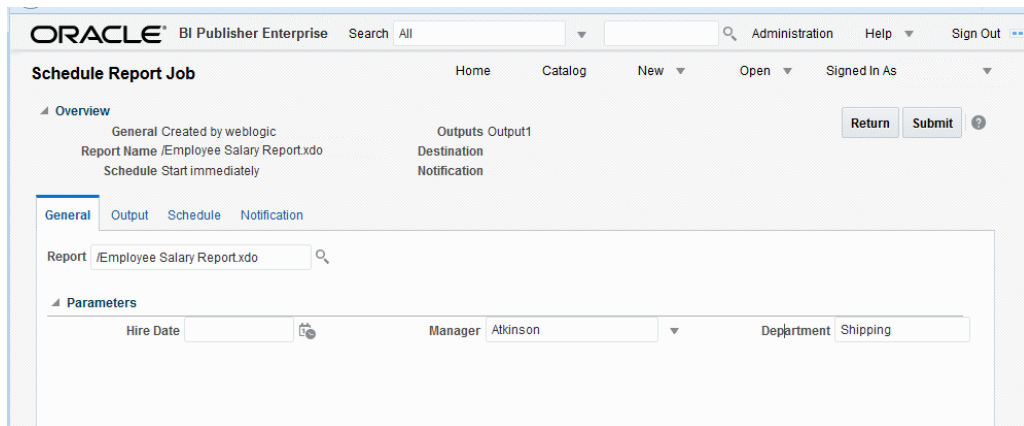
ORACLE BI Publisher Enterprise Search All Administration Help Sign Out

Schedule Report Job Home Catalog New Open Signed In As

Overview

General Created by weblogic
Report Name /Employee Salary Report.xdo
Schedule Start immediately

Outputs Output1
Destination
Notification

Return Submit

General Output Schedule Notification

Report /Employee Salary Report.xdo

Parameters

Hire Date

Manager Atkinson

Department Shipping